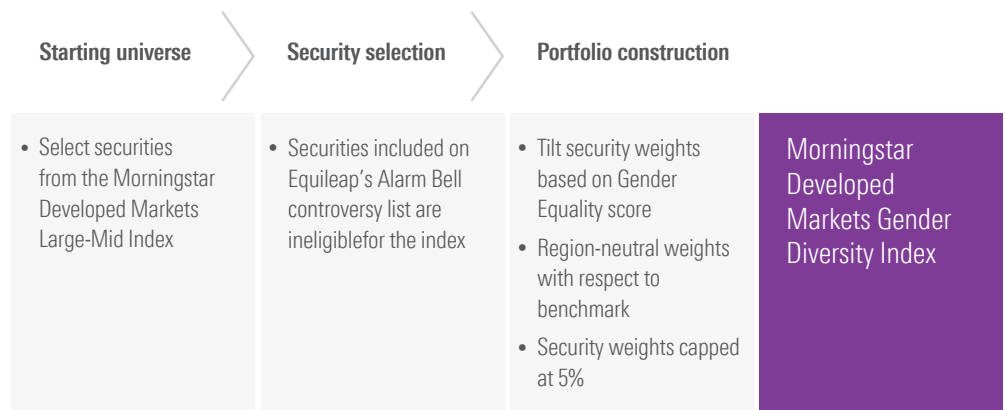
Starting universe

Security selection

Portfolio construction

• Select securities from the Morningstar Developed Markets Large-Mid Index

• Securities included on Equileap's Alarm Bell controversy list are ineligiblefor the index

• Tilt security weights based on Gender Equality score
• Region-neutral weights with respect to benchmark
• Security weights capped at 5%

Morningstar Developed Markets Gender Diversity Index